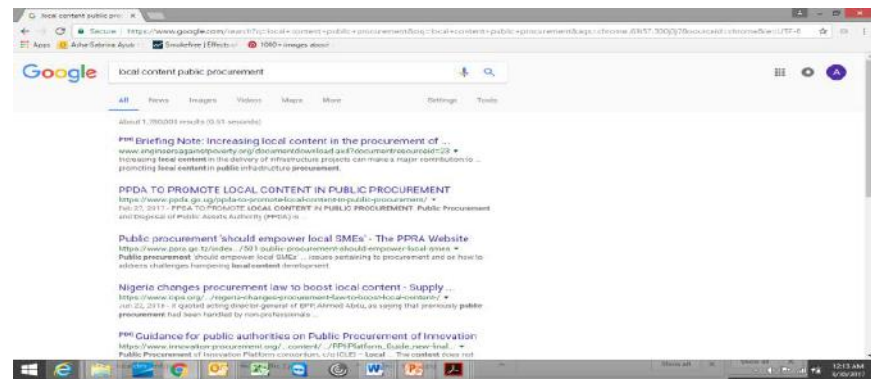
G local content public proc ×

Secure | https://www.google.com/search?q=local+content+public+procurement&oq=local+content+public+procurement&aqs=chrome..69i57.30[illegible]&sourceid=chrome&ie=UTF-8

Apps Ashe Sabrine Ayub Snuklefree | Effective 1080+ images about

Google local content public procurement

All News Images Videos Maps More Settings Tools

About 1,290,000 results (0.51 seconds)

[PDF] Briefing Note: Increasing local content in the procurement of ...
www.engineersagainstpoverty.org/documentdownload.axd?documentresourceid=28
Increasing local content in the delivery of infrastructure projects can make a major contribution to ... promoting local content in public infrastructure procurement.

PPDA TO PROMOTE LOCAL CONTENT IN PUBLIC PROCUREMENT
https://www.ppda.go.ug/ppda-to-promote-local-content-in-public-procurement/
Feb 27, 2017 - PPDA TO PROMOTE LOCAL CONTENT IN PUBLIC PROCUREMENT. Public Procurement and Disposal of Public Assets Authority (PPDA) is ...

Public procurement 'should empower local SMEs' - The PPRA Website
https://www.ppra.go.tz/index.../501-public-procurement-should-empower-local-smes
Public procurement 'should empower local SMEs' ... issues pertaining to procurement and on how to address challenges hampering local content development.

Nigeria changes procurement law to boost local content - Supply ...
https://www.cips.org/.../nigeria-changes-procurement-law-to-boost-local-content/
Jun 22, 2017 - It quoted acting director general of BPP, Ahmed Abdu, as saying that previously public procurement had been handled by non-professionals ...

[PDF] Guidance for public authorities on Public Procurement of Innovation
https://www.innovation-procurement.org/.../content/.../PPI-Platform_Guide_new-final...
Public Procurement of Innovation Platform consortium, c/o ICLEI – Local ... The content does not

12:13 AM
6/10/2017